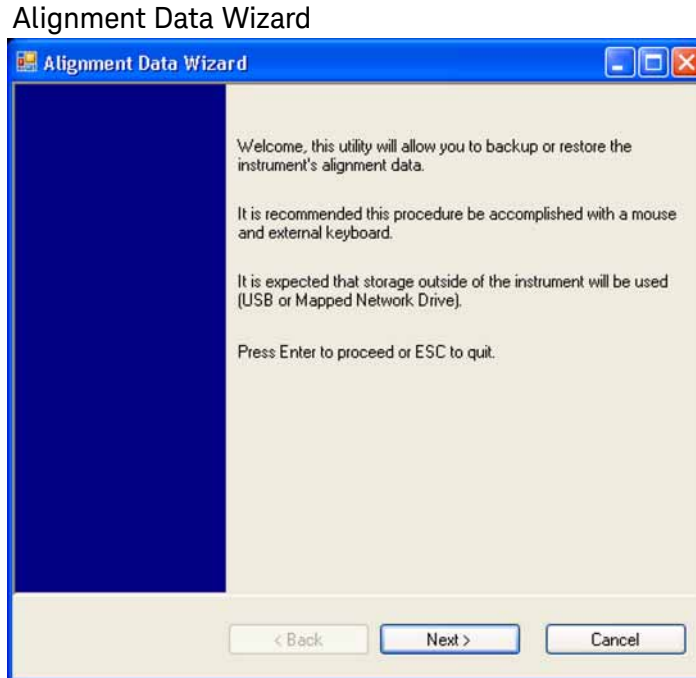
Alignment Data Wizard

Alignment Data Wizard

Welcome, this utility will allow you to backup or restore the instrument's alignment data.

It is recommended this procedure be accomplished with a mouse and external keyboard.

It is expected that storage outside of the instrument will be used (USB or Mapped Network Drive).

Press Enter to proceed or ESC to quit.

< Back
Next >
Cancel